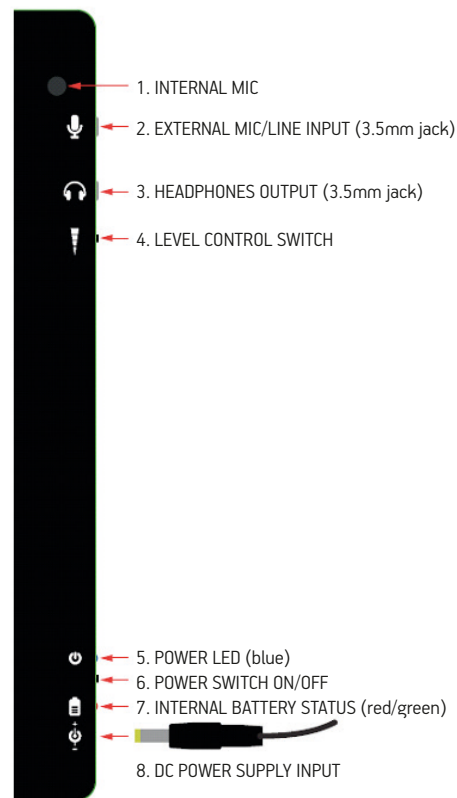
1. INTERNAL MIC

2. EXTERNAL MIC/LINE INPUT (3.5mm jack)

3. HEADPHONES OUTPUT (3.5mm jack)

4. LEVEL CONTROL SWITCH

5. POWER LED (blue)

6. POWER SWITCH ON/OFF

7. INTERNAL BATTERY STATUS (red/green)

8. DC POWER SUPPLY INPUT